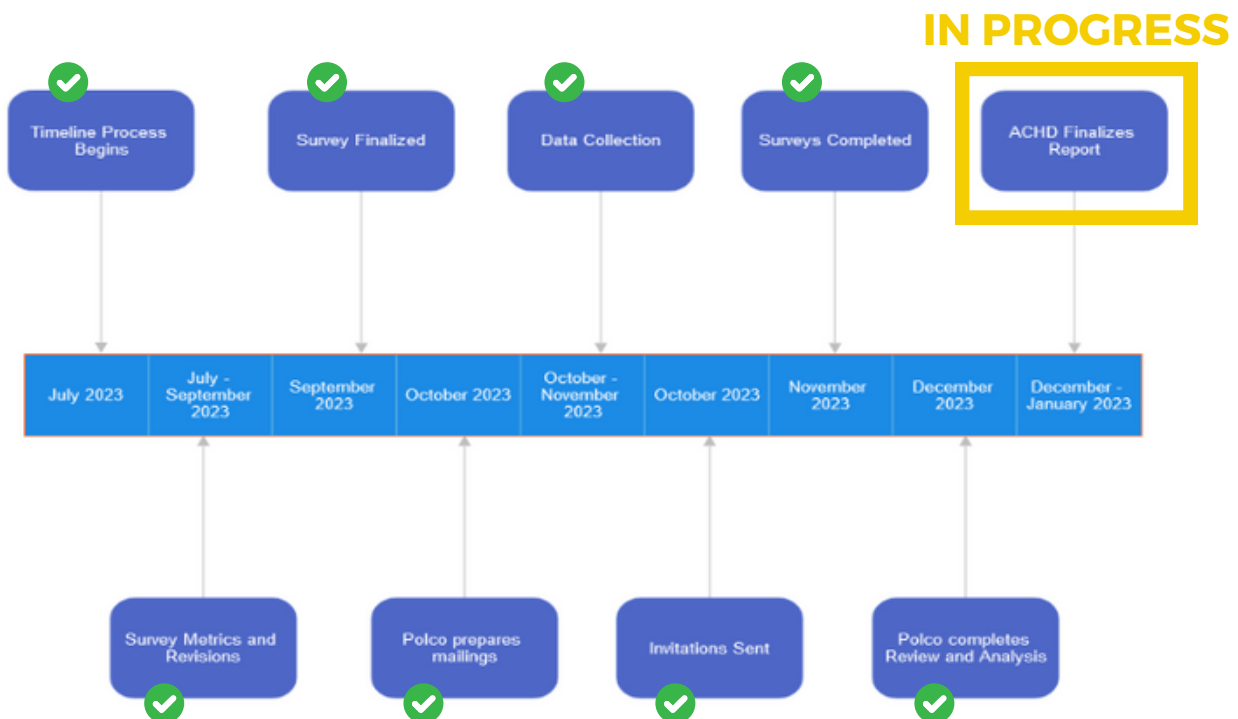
IN PROGRESS

Timeline Process Begins

Survey Finalized

Data Collection

Surveys Completed

ACHD Finalizes Report

| July 2023 | July - September 2023 | September 2023 | October 2023 | October - November 2023 | October 2023 | November 2023 | December 2023 | December - January 2023 |
|---|---|---|---|---|---|---|---|---|

Survey Metrics and Revisions

Polco prepares mailings

Invitations Sent

Polco completes Review and Analysis